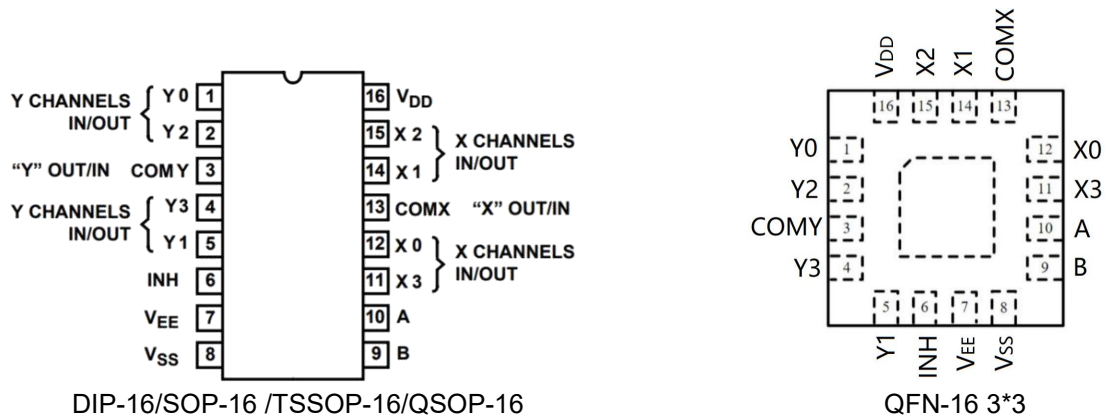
Y CHANNELS IN/OUT Y 0 1
Y 2 2
"Y" OUT/IN COM Y 3
Y CHANNELS IN/OUT Y3 4
Y1 5
INH 6
$V_{EE}$ 7
$V_{SS}$ 8

16 $V_{DD}$
15 X 2 X CHANNELS IN/OUT
14 X 1
13 COMX "X" OUT/IN
12 X 0 X CHANNELS IN/OUT
11 X 3
10 A
9 B

DIP-16/SOP-16 /TSSOP-16/QSOP-16

$V_{DD}$ X2 X1 COMX
16 15 14 13
Y0 1
Y2 2
COMY 3
Y3 4
12 X0
11 X3
10 A
9 B
5 6 7 8
Y1 INH $V_{EE}$ $V_{SS}$

QFN-16 3*3